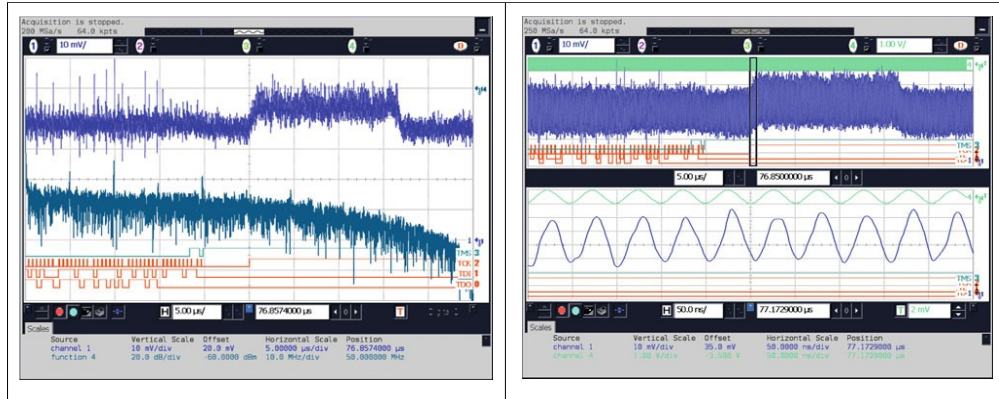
Acquisition is stopped.
200 MSa/s 64.0 kpts

1 10 mV/ 2 3 4 D

TMS 3
TCK 2
TDI 1
TDO 0

H 5.00 µs/ 76.8574000 µs T

Scales

| Source | Vertical Scale | Offset | Horizontal Scale | Position |
|---|---|---|---|---|
| channel 1 | 10 mV/div | 20.0 mV | 5.00000 µs/div | 76.8574000 µs |
| function 4 | 20.0 dB/div | -60.0000 dBm | 10.0 MHz/div | 50.000000 MHz |

Acquisition is stopped.
250 MSa/s 64.0 kpts

1 10 mV/ 2 3 4 1.00 V/ D

TMS

5.00 µs/ 76.8500000 µs

TMS

H 50.0 ns/ 77.1729000 µs T 2 mV

Scales

| Source | Vertical Scale | Offset | Horizontal Scale | Position |
|---|---|---|---|---|
| channel 1 | 10 mV/div | 35.0 mV | 50.0000 ns/div | 77.1729000 µs |
| channel 4 | 1.00 V/div | -3.500 V | 50.0000 ns/div | 77.1729000 µs |